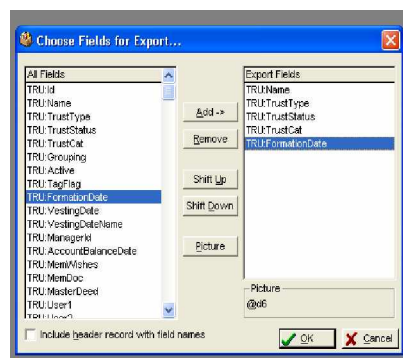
Choose Fields for Export...

All Fields
TRU:Id
TRU:Name
TRU:TrustType
TRU:TrustStatus
TRU:TrustCat
TRU:Grouping
TRU:Active
TRU:TagFlag
TRU:FormationDate
TRU:VestingDate
TRU:VestingDateName
TRU:ManagerId
TRU:AccountBalanceDate
TRU:MemWishes
TRU:MemDoc
TRU:MasterDeed
TRU:User1
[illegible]

Add ->
Remove
Shift Up
Shift Down
Picture

Export Fields
TRU:Name
TRU:TrustType
TRU:TrustStatus
TRU:TrustCat
TRU:FormationDate

Picture
@d6

Include header record with field names

OK
Cancel